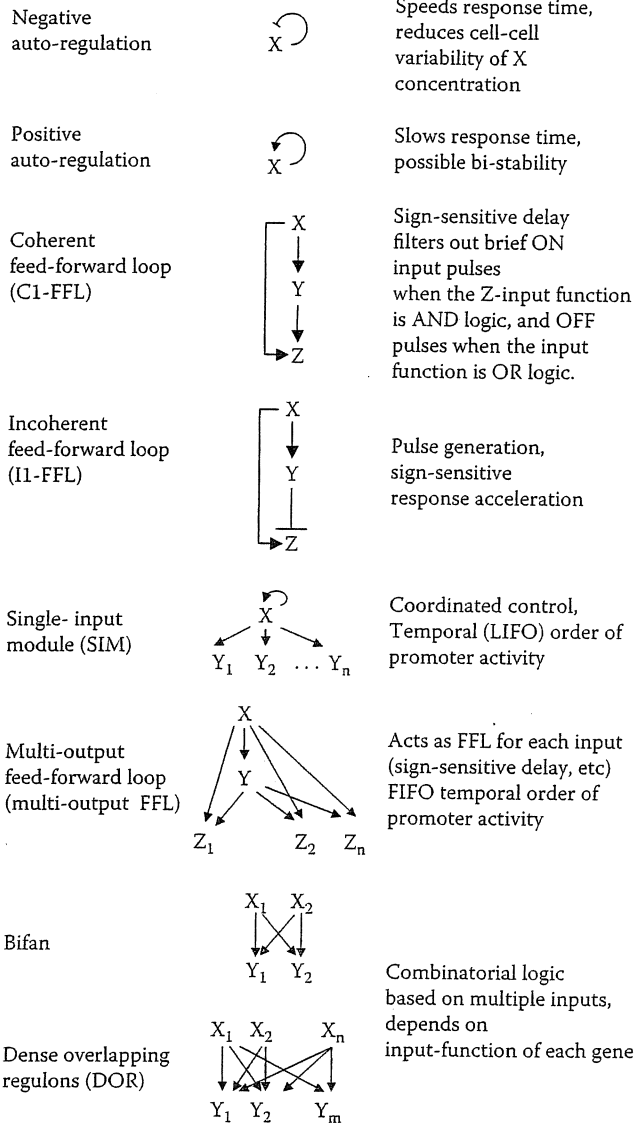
Negative auto-regulation

X

Speeds response time, reduces cell-cell variability of X concentration

Positive auto-regulation

X

Slows response time, possible bi-stability

Coherent feed-forward loop (C1-FFL)

X
Y
Z

Sign-sensitive delay filters out brief ON input pulses when the Z-input function is AND logic, and OFF pulses when the input function is OR logic.

Incoherent feed-forward loop (I1-FFL)

X
Y
Z

Pulse generation, sign-sensitive response acceleration

Single- input module (SIM)

X
$Y_1$ $Y_2$ ... $Y_n$

Coordinated control, Temporal (LIFO) order of promoter activity

Multi-output feed-forward loop (multi-output FFL)

X
Y
$Z_1$ $Z_2$ $Z_n$

Acts as FFL for each input (sign-sensitive delay, etc) FIFO temporal order of promoter activity

Bifan

$X_1$ $X_2$
$Y_1$ $Y_2$

Dense overlapping regulons (DOR)

$X_1$ $X_2$ $X_n$
$Y_1$ $Y_2$ $Y_m$

Combinatorial logic based on multiple inputs, depends on input-function of each gene